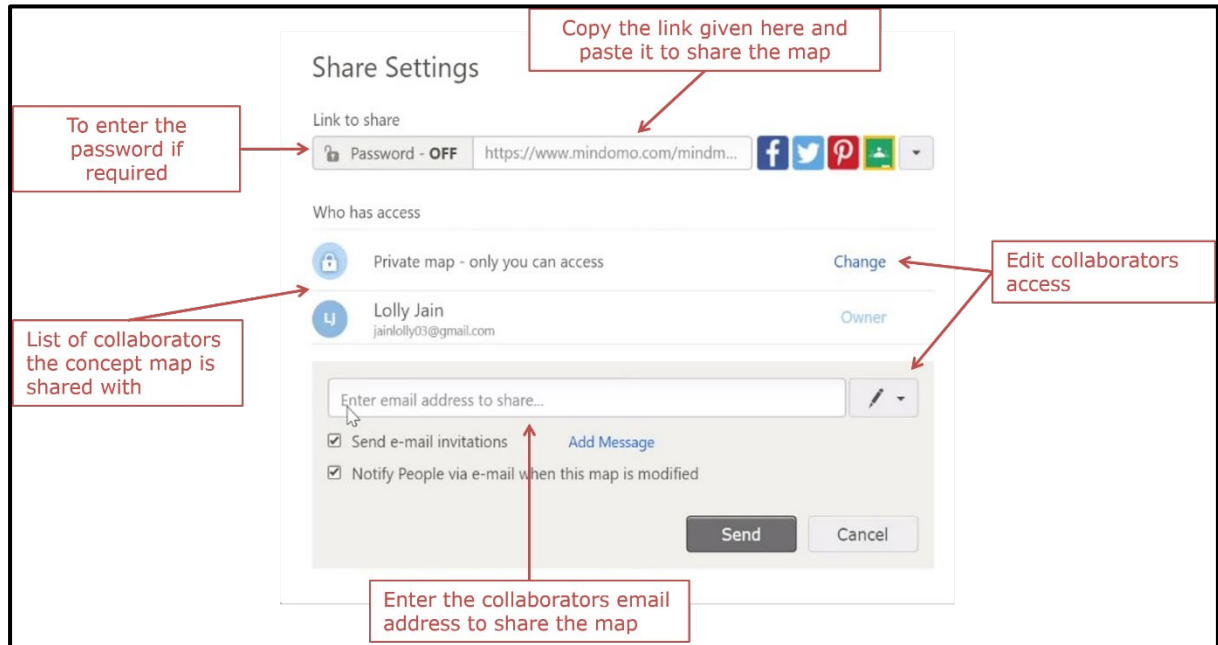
Copy the link given here and paste it to share the map

Share Settings

Link to share

To enter the password if required

Password - OFF

https://www.mindomo.com/mindm...

Who has access

Private map - only you can access

Change

Edit collaborators access

Lolly Jain
jainlolly03@gmail.com

Owner

List of collaborators the concept map is shared with

Enter email address to share...

Send e-mail invitations

Add Message

Notify People via e-mail when this map is modified

Send

Cancel

Enter the collaborators email address to share the map